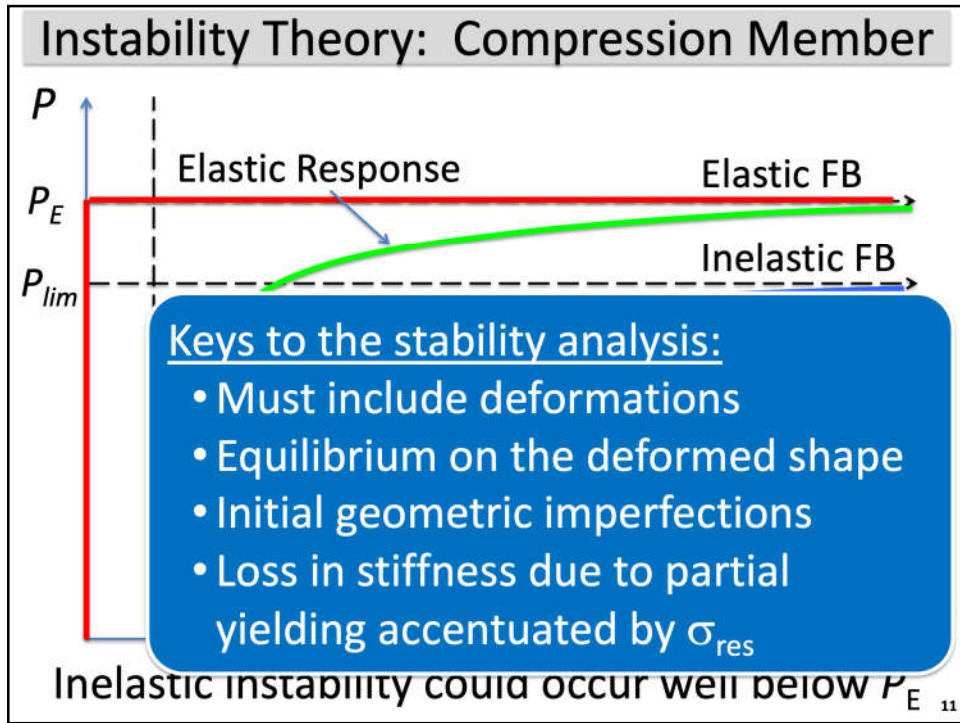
Instability Theory: Compression Member

$P$

$P_E$

$P_{lim}$

Elastic Response

Elastic FB

Inelastic FB

Keys to the stability analysis:

• Must include deformations
• Equilibrium on the deformed shape
• Initial geometric imperfections
• Loss in stiffness due to partial yielding accentuated by $\sigma_{res}$

Inelastic instability could occur well below $P_E$

11